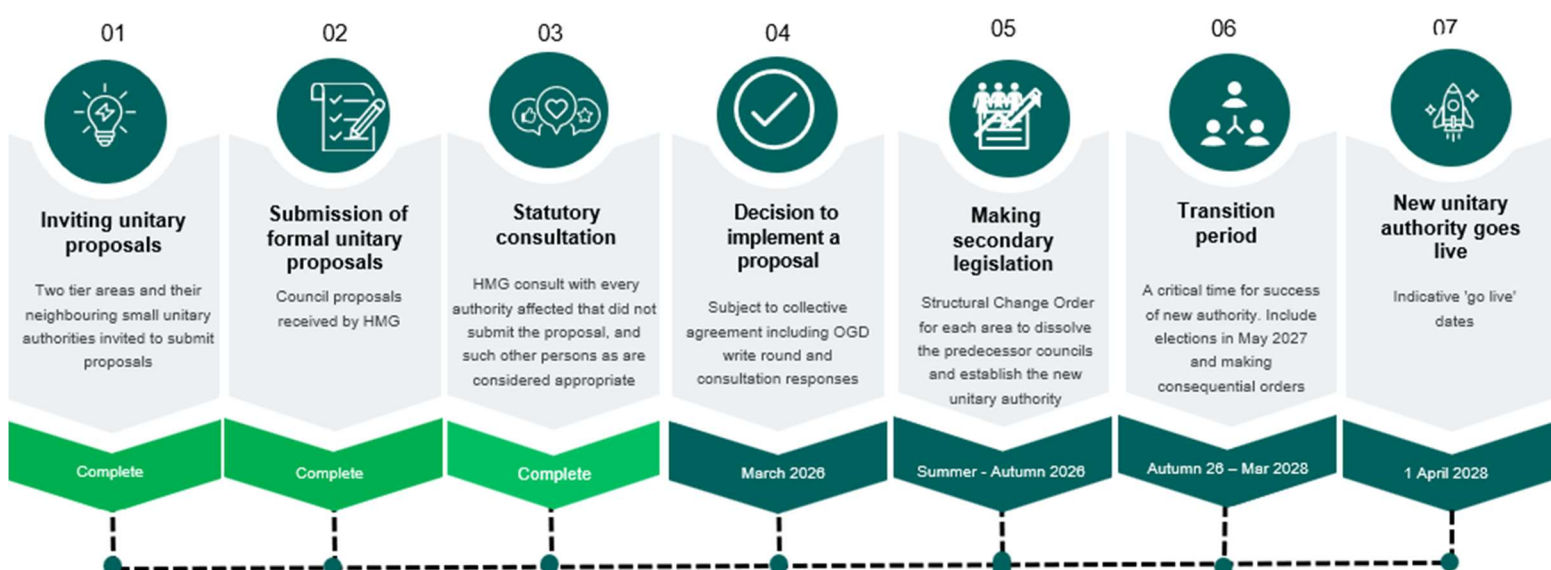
01

Inviting unitary proposals

Two tier areas and their neighbouring small unitary authorities invited to submit proposals

Complete

02

Submission of formal unitary proposals

Council proposals received by HMG

Complete

03

Statutory consultation

HMG consult with every authority affected that did not submit the proposal, and such other persons as are considered appropriate

Complete

04

Decision to implement a proposal

Subject to collective agreement including OGD write round and consultation responses

March 2026

05

Making secondary legislation

Structural Change Order for each area to dissolve the predecessor councils and establish the new unitary authority

Summer - Autumn 2026

06

Transition period

A critical time for success of new authority. Include elections in May 2027 and making consequential orders

Autumn 26 – Mar 2028

07

New unitary authority goes live

Indicative 'go live' dates

1 April 2028